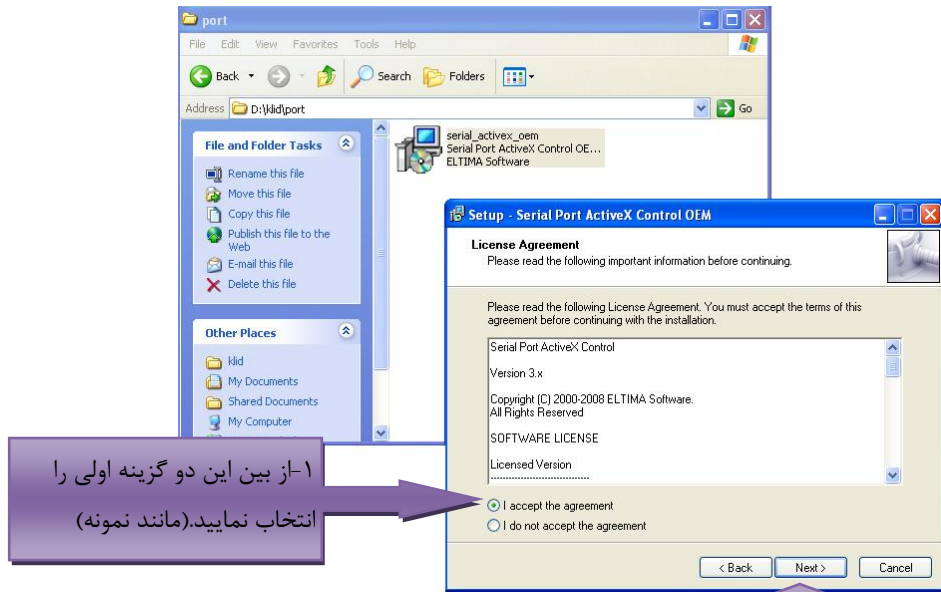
port

File Edit View Favorites Tools Help

Back Search Folders

Address D:\klid\port Go

File and Folder Tasks

Rename this file
Move this file
Copy this file
Publish this file to the Web
E-mail this file
Delete this file

Other Places

klid
My Documents
Shared Documents
My Computer

serial_activex_oem
Serial Port ActiveX Control OE...
ELTIMA Software

Setup - Serial Port ActiveX Control OEM

License Agreement
Please read the following important information before continuing.

Please read the following License Agreement. You must accept the terms of this agreement before continuing with the installation.

Serial Port ActiveX Control

Version 3.x

Copyright (C) 2000-2008 ELTIMA Software.
All Rights Reserved

SOFTWARE LICENSE

Licensed Version

I accept the agreement
I do not accept the agreement

< Back Next > Cancel

۱-از بین این دو گزینه اولی را انتخاب نمایید.(مانند نمونه)